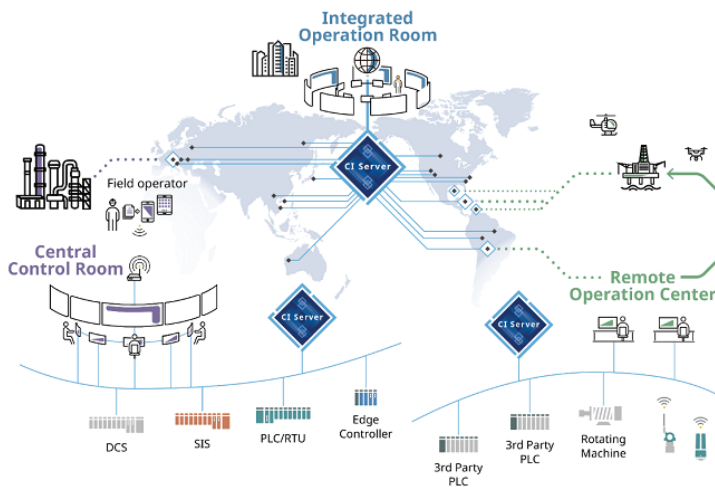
Integrated Operation Room

CI Server

Field operator

Central Control Room

CI Server

CI Server

Remote Operation Center

DCS

SIS

PLC/RTU

Edge Controller

3rd Party PLC

3rd Party PLC

Rotating Machine